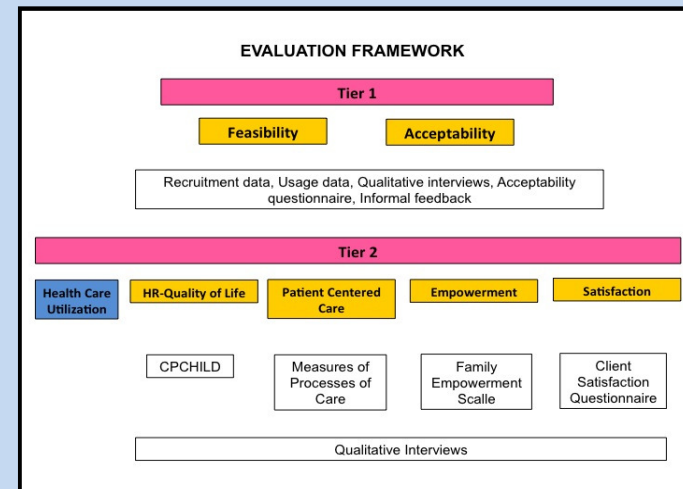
EVALUATION FRAMEWORK

Tier 1

Feasibility

Acceptability

Recruitment data, Usage data, Qualitative interviews, Acceptability questionnaire, Informal feedback

Tier 2

Health Care Utilization

HR-Quality of Life

Patient Centered Care

Empowerment

Satisfaction

CPCHILD

Measures of Processes of Care

Family Empowerment Scalle

Client Satisfaction Questionnaire

Qualitative Interviews